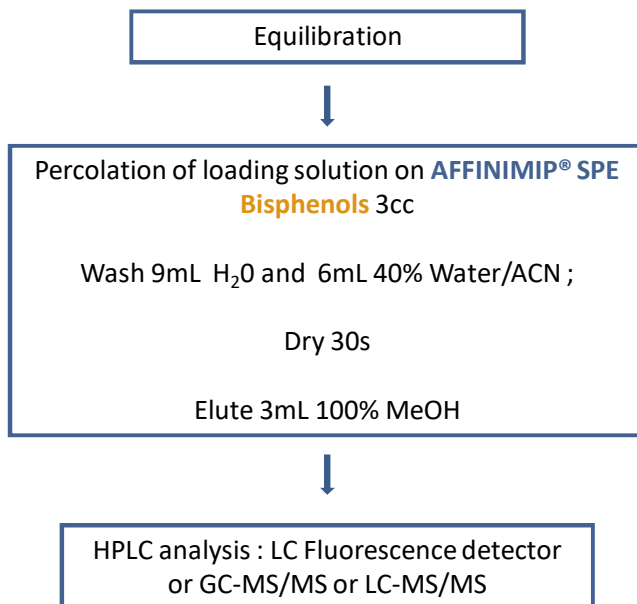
Equilibration

Percolation of loading solution on AFFINIMIP® SPE Bisphenols 3cc

Wash 9mL $H_20$ and 6mL 40% Water/ACN ;

Dry 30s

Elute 3mL 100% MeOH

HPLC analysis : LC Fluorescence detector or GC-MS/MS or LC-MS/MS